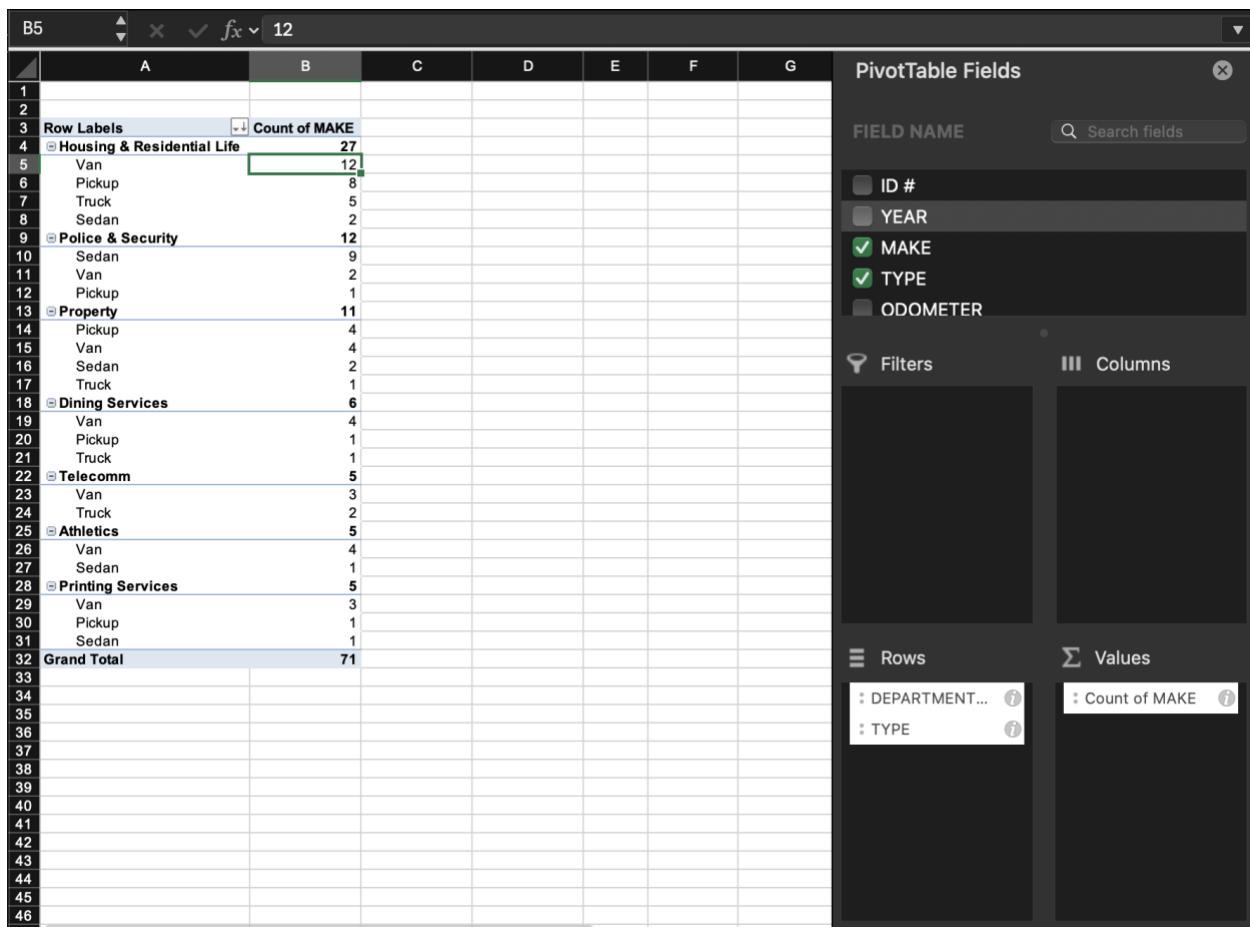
B5 $f_x$ 12

| | A | B | C | D | E | F | G |
|---|---|---|---|---|---|---|---|
| 1 | | | | | | | |
| 2 | | | | | | | |
| 3 | Row Labels | Count of MAKE | | | | | |
| 4 | ⊟ Housing & Residential Life | 27 | | | | | |
| 5 | Van | 12 | | | | | |
| 6 | Pickup | 8 | | | | | |
| 7 | Truck | 5 | | | | | |
| 8 | Sedan | 2 | | | | | |
| 9 | ⊟ Police & Security | 12 | | | | | |
| 10 | Sedan | 9 | | | | | |
| 11 | Van | 2 | | | | | |
| 12 | Pickup | 1 | | | | | |
| 13 | ⊟ Property | 11 | | | | | |
| 14 | Pickup | 4 | | | | | |
| 15 | Van | 4 | | | | | |
| 16 | Sedan | 2 | | | | | |
| 17 | Truck | 1 | | | | | |
| 18 | ⊟ Dining Services | 6 | | | | | |
| 19 | Van | 4 | | | | | |
| 20 | Pickup | 1 | | | | | |
| 21 | Truck | 1 | | | | | |
| 22 | ⊟ Telecomm | 5 | | | | | |
| 23 | Van | 3 | | | | | |
| 24 | Truck | 2 | | | | | |
| 25 | ⊟ Athletics | 5 | | | | | |
| 26 | Van | 4 | | | | | |
| 27 | Sedan | 1 | | | | | |
| 28 | ⊟ Printing Services | 5 | | | | | |
| 29 | Van | 3 | | | | | |
| 30 | Pickup | 1 | | | | | |
| 31 | Sedan | 1 | | | | | |
| 32 | Grand Total | 71 | | | | | |

33 34 35 36 37 38 39 40 41 42 43 44 45 46

PivotTable Fields

FIELD NAME
Search fields

ID #
YEAR
MAKE
TYPE
ODOMETER

Filters
Columns

Rows
DEPARTMENT...
TYPE

Values
Count of MAKE